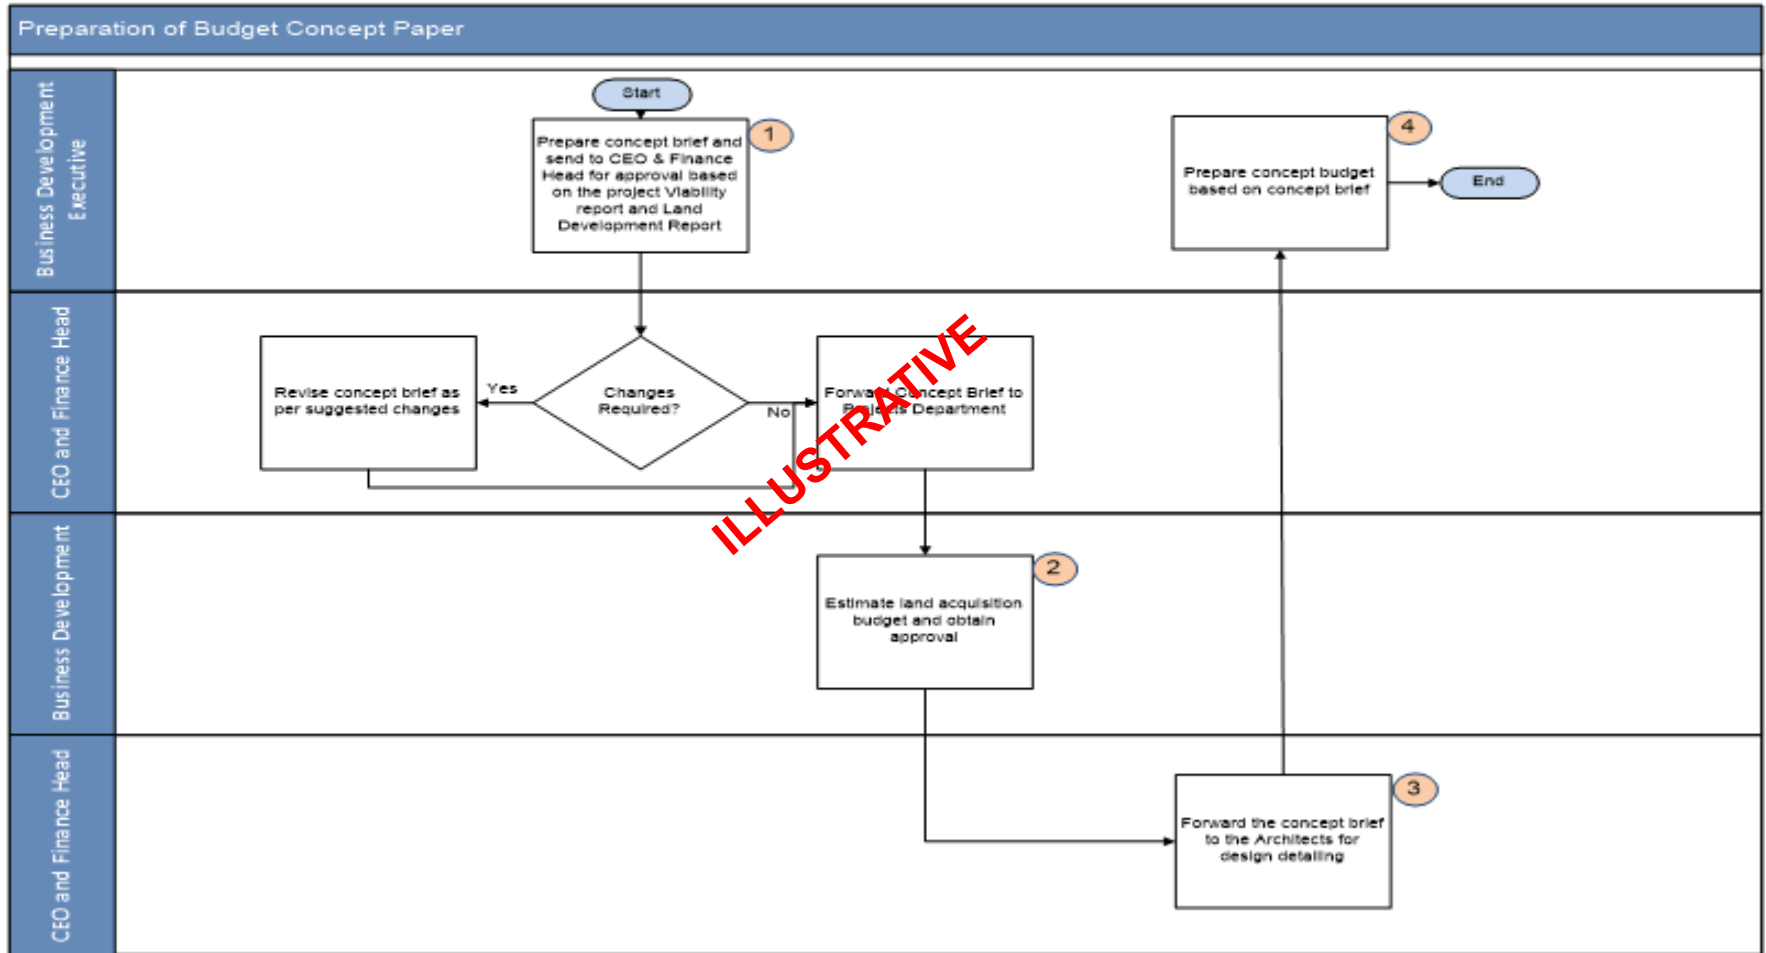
Preparation of Budget Concept Paper

Business Development Executive

Start

Prepare concept brief and send to CEO & Finance Head for approval based on the project Viability report and Land Development Report

1

Prepare concept budget based on concept brief

4

End

CEO and Finance Head

Revise concept brief as per suggested changes

Yes

Changes Required?

No

Forward Concept Brief to Projects Department

ILLUSTRATIVE

Business Development

Estimate land acquisition budget and obtain approval

2

CEO and Finance Head

Forward the concept brief to the Architects for design detailing

3